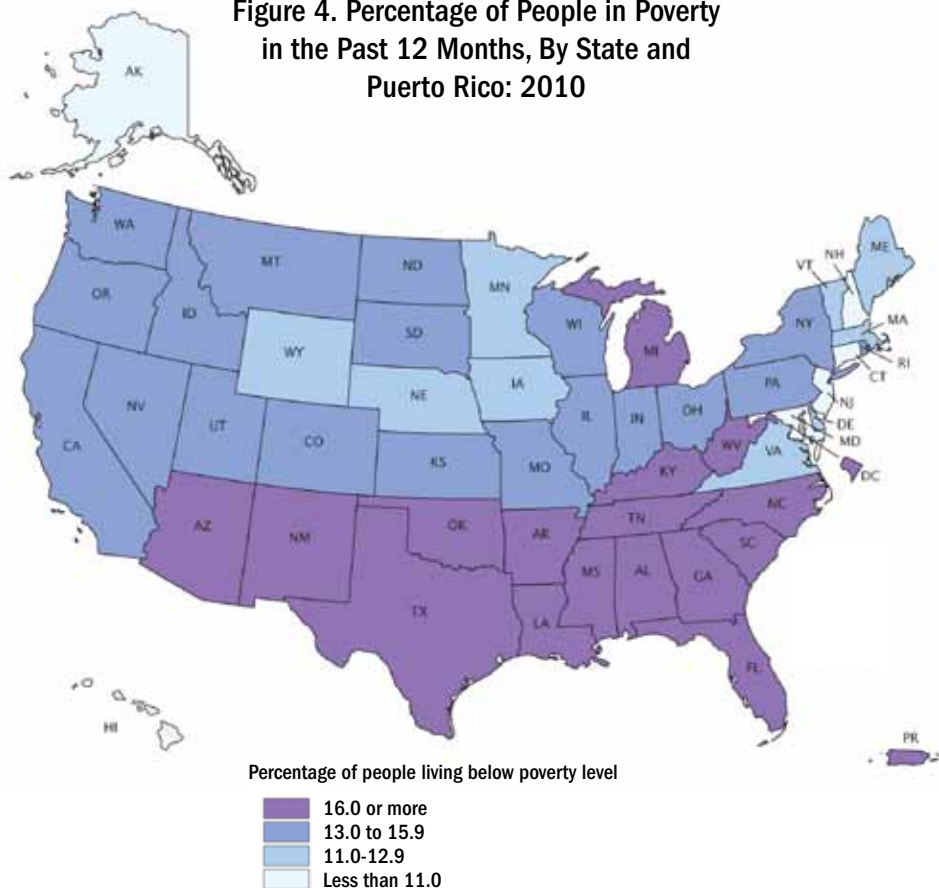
Figure 4. Percentage of People in Poverty in the Past 12 Months, By State and Puerto Rico: 2010

AK

WA
MT
ND
MN
ME
NH
VT
OR
ID
SD
WI
MI
NY
MA
WY
RI
CT
IA
NE
PA
NJ
NV
IL
IN
OH
DE
UT
CO
MD
CA
WV
KS
MO
KY
VA
DC
AZ
NM
OK
AR
TN
NC
SC
MS
AL
GA
TX
LA
FL
HI
PR

Percentage of people living below poverty level

16.0 or more
13.0 to 15.9
11.0-12.9
Less than 11.0